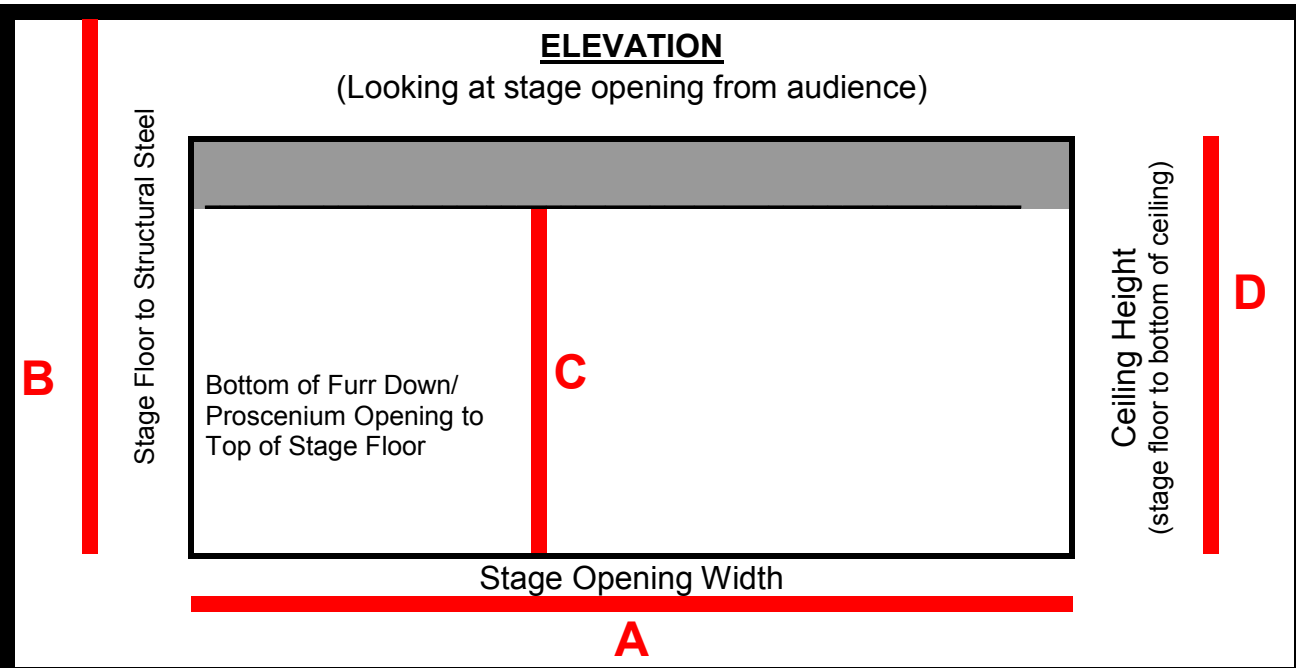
ELEVATION
(Looking at stage opening from audience)

B
Stage Floor to Structural Steel

Bottom of Furr Down/ Proscenium Opening to Top of Stage Floor

C

Ceiling Height
(stage floor to bottom of ceiling)

D

Stage Opening Width

A